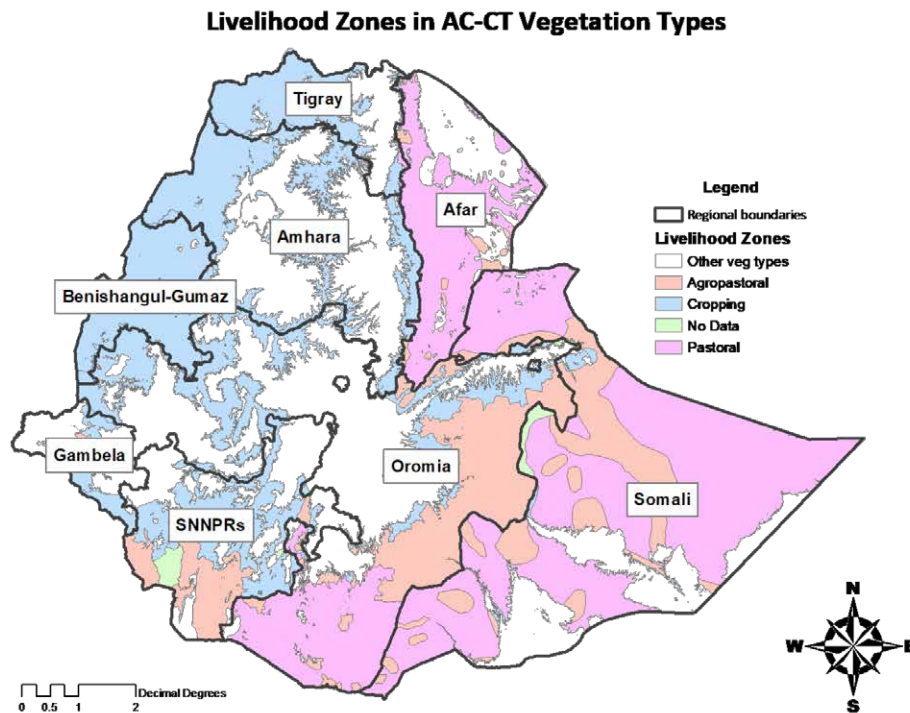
Livelihood Zones in AC-CT Vegetation Types

Tigray

Afar

Amhara

Benishangul-Gumaz

Gambela

Oromia

Somali

SNNPRs

Legend
Regional boundaries
Livelihood Zones
Other veg types
Agropastoral
Cropping
No Data
Pastoral

N
W
E
S

0 0.5 1 2 Decimal Degrees